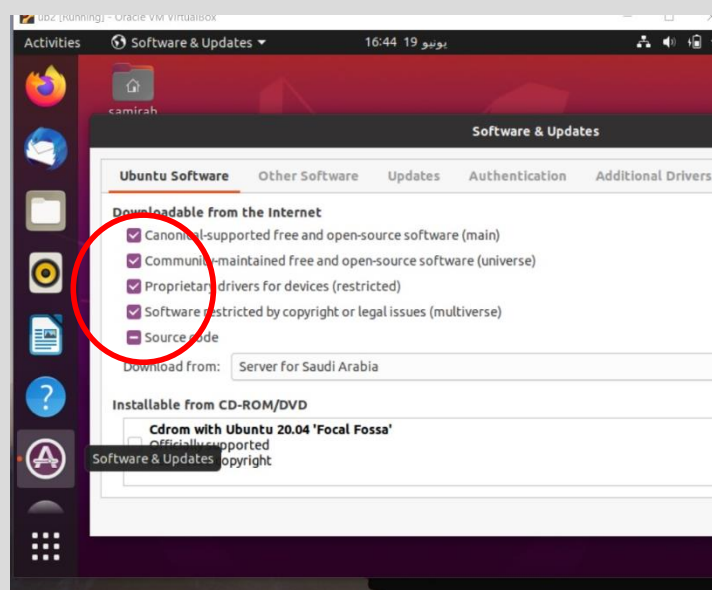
ub2 [Running] - Oracle VM VirtualBox

Activities Software & Updates 16:44 19 يونيو

samirah

Software & Updates

Ubuntu Software Other Software Updates Authentication Additional Drivers

Downloadable from the Internet

Canonical-supported free and open-source software (main)

Community-maintained free and open-source software (universe)

Proprietary drivers for devices (restricted)

Software restricted by copyright or legal issues (multiverse)

Source code

Download from: Server for Saudi Arabia

Installable from CD-ROM/DVD

Cdrom with Ubuntu 20.04 'Focal Fossa'

Officially supported

Software & Updates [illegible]opyright